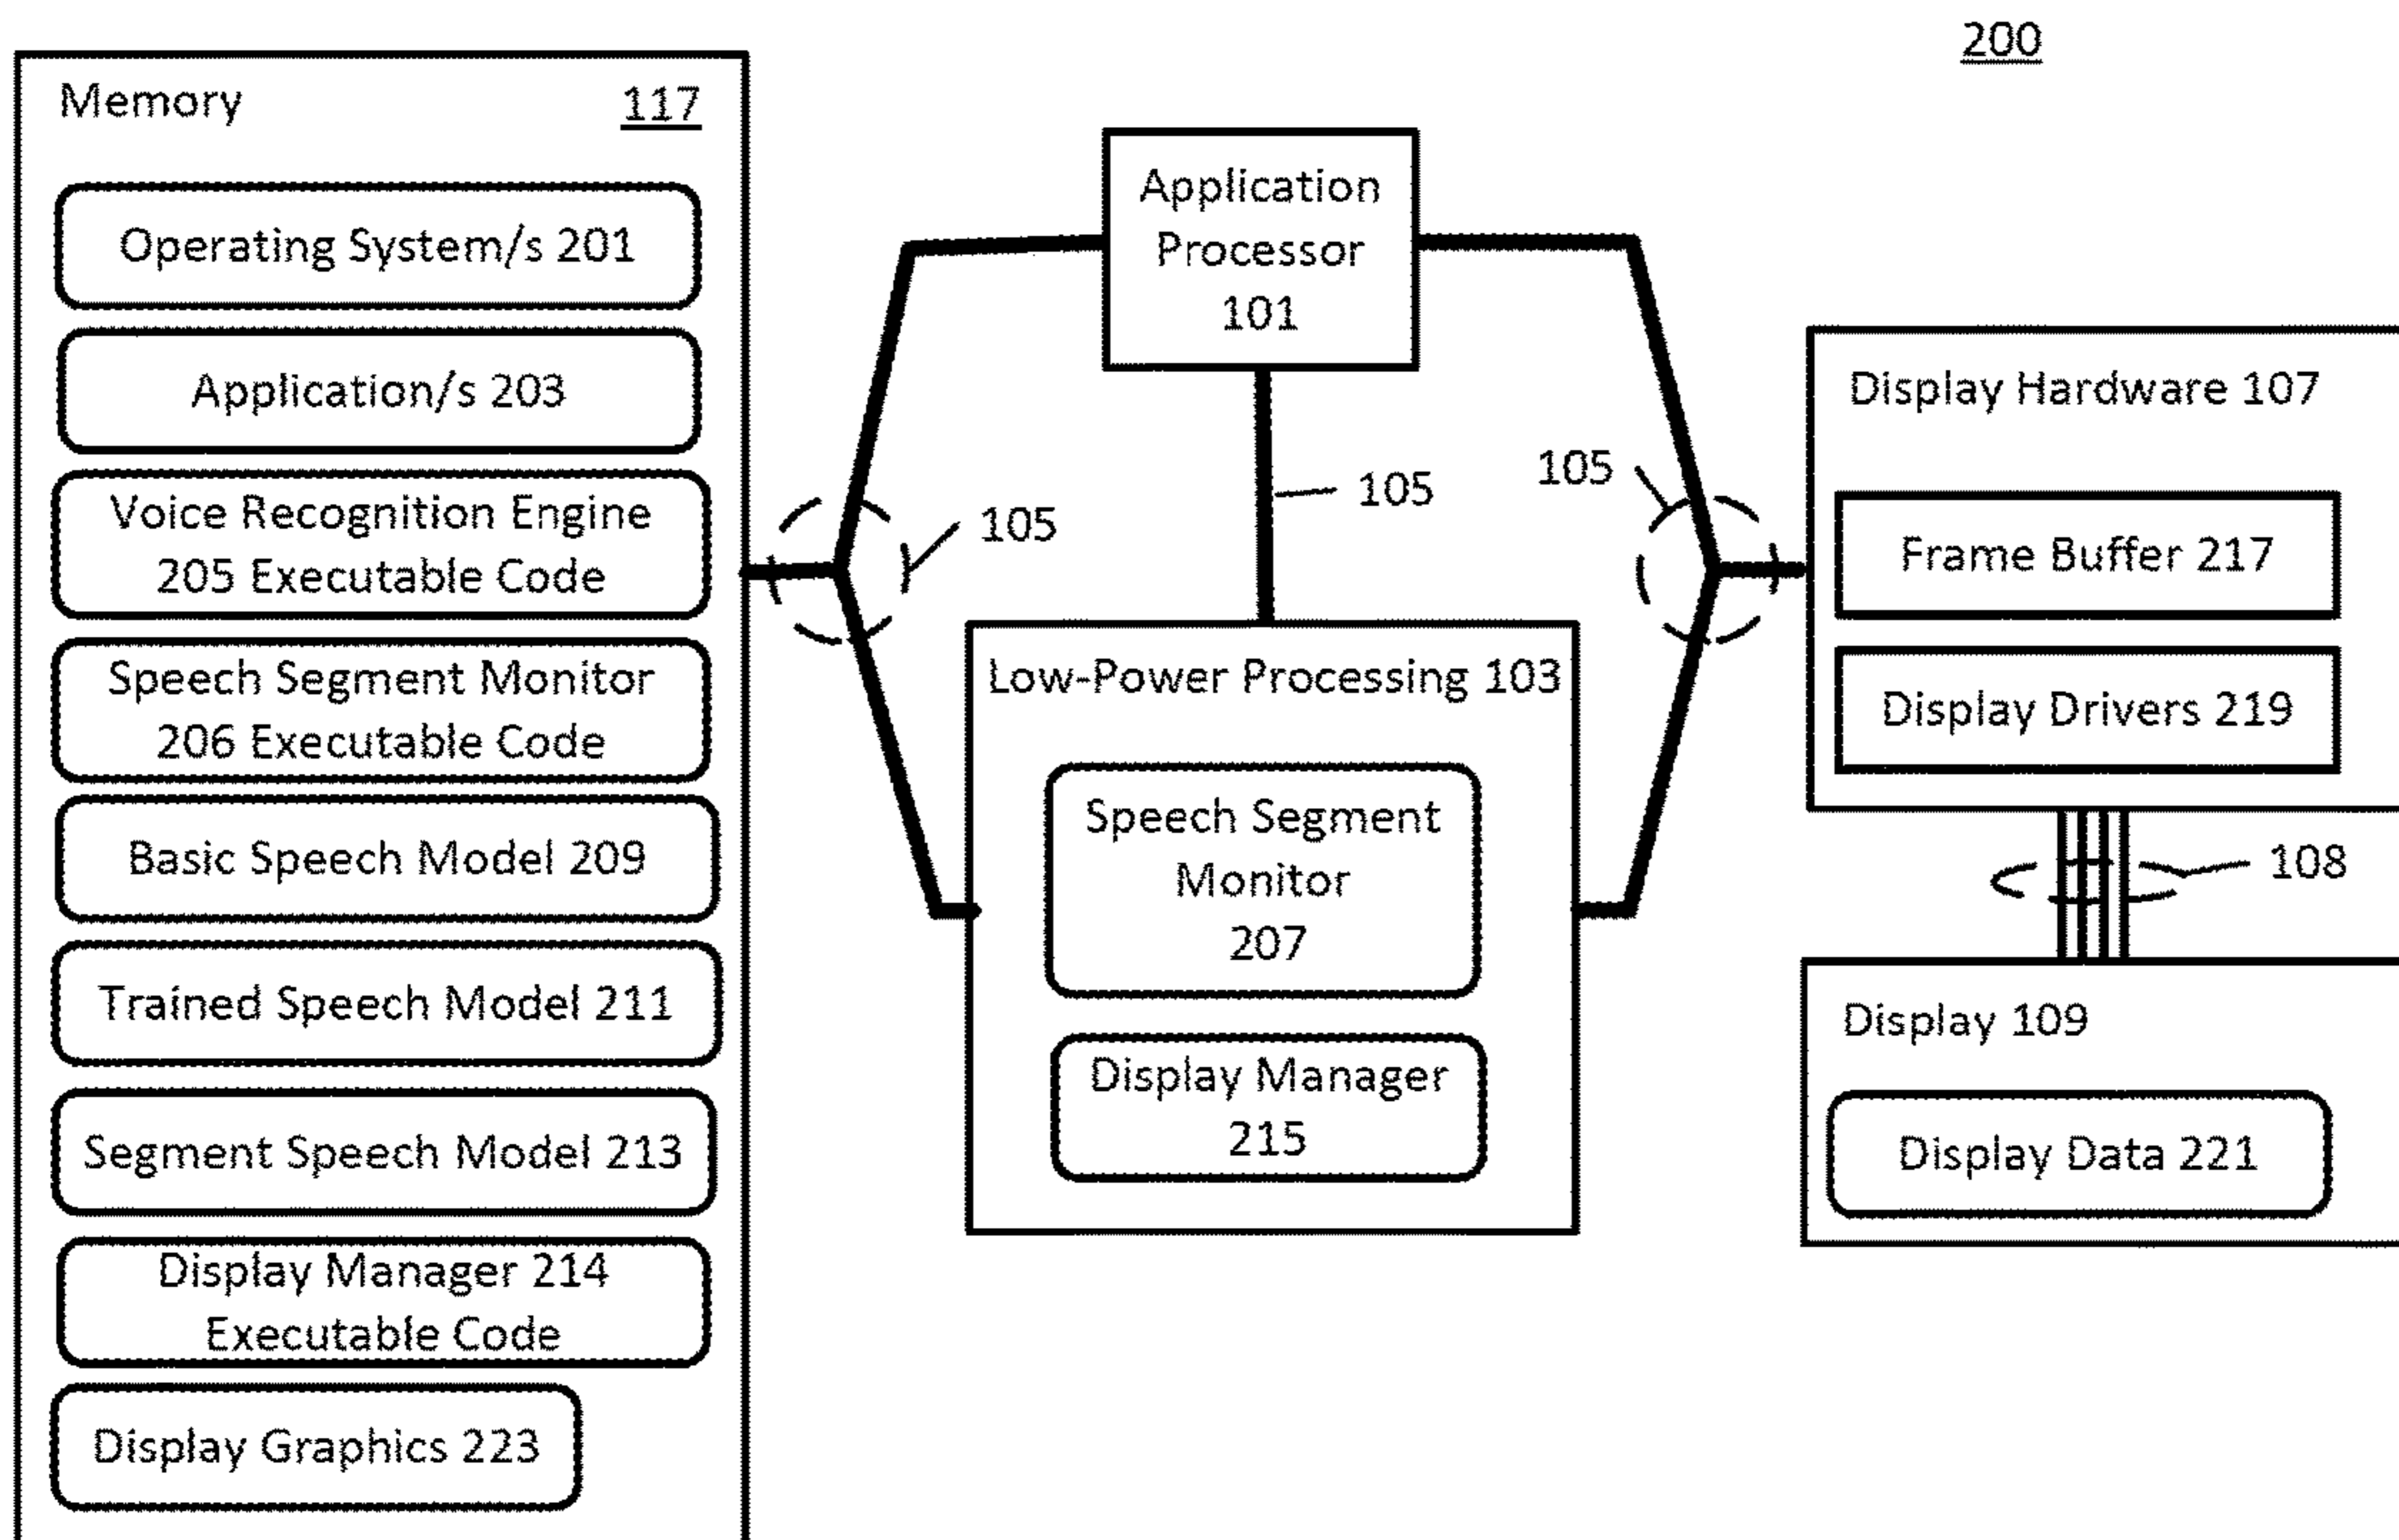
200

Memory 117

Operating System/s 201

Application/s 203

Voice Recognition Engine 205 Executable Code

Speech Segment Monitor 206 Executable Code

Basic Speech Model 209

Trained Speech Model 211

Segment Speech Model 213

Display Manager 214 Executable Code

Display Graphics 223

Application Processor 101

105

105

105

105

Low-Power Processing 103

Speech Segment Monitor 207

Display Manager 215

Display Hardware 107

Frame Buffer 217

Display Drivers 219

108

Display 109

Display Data 221